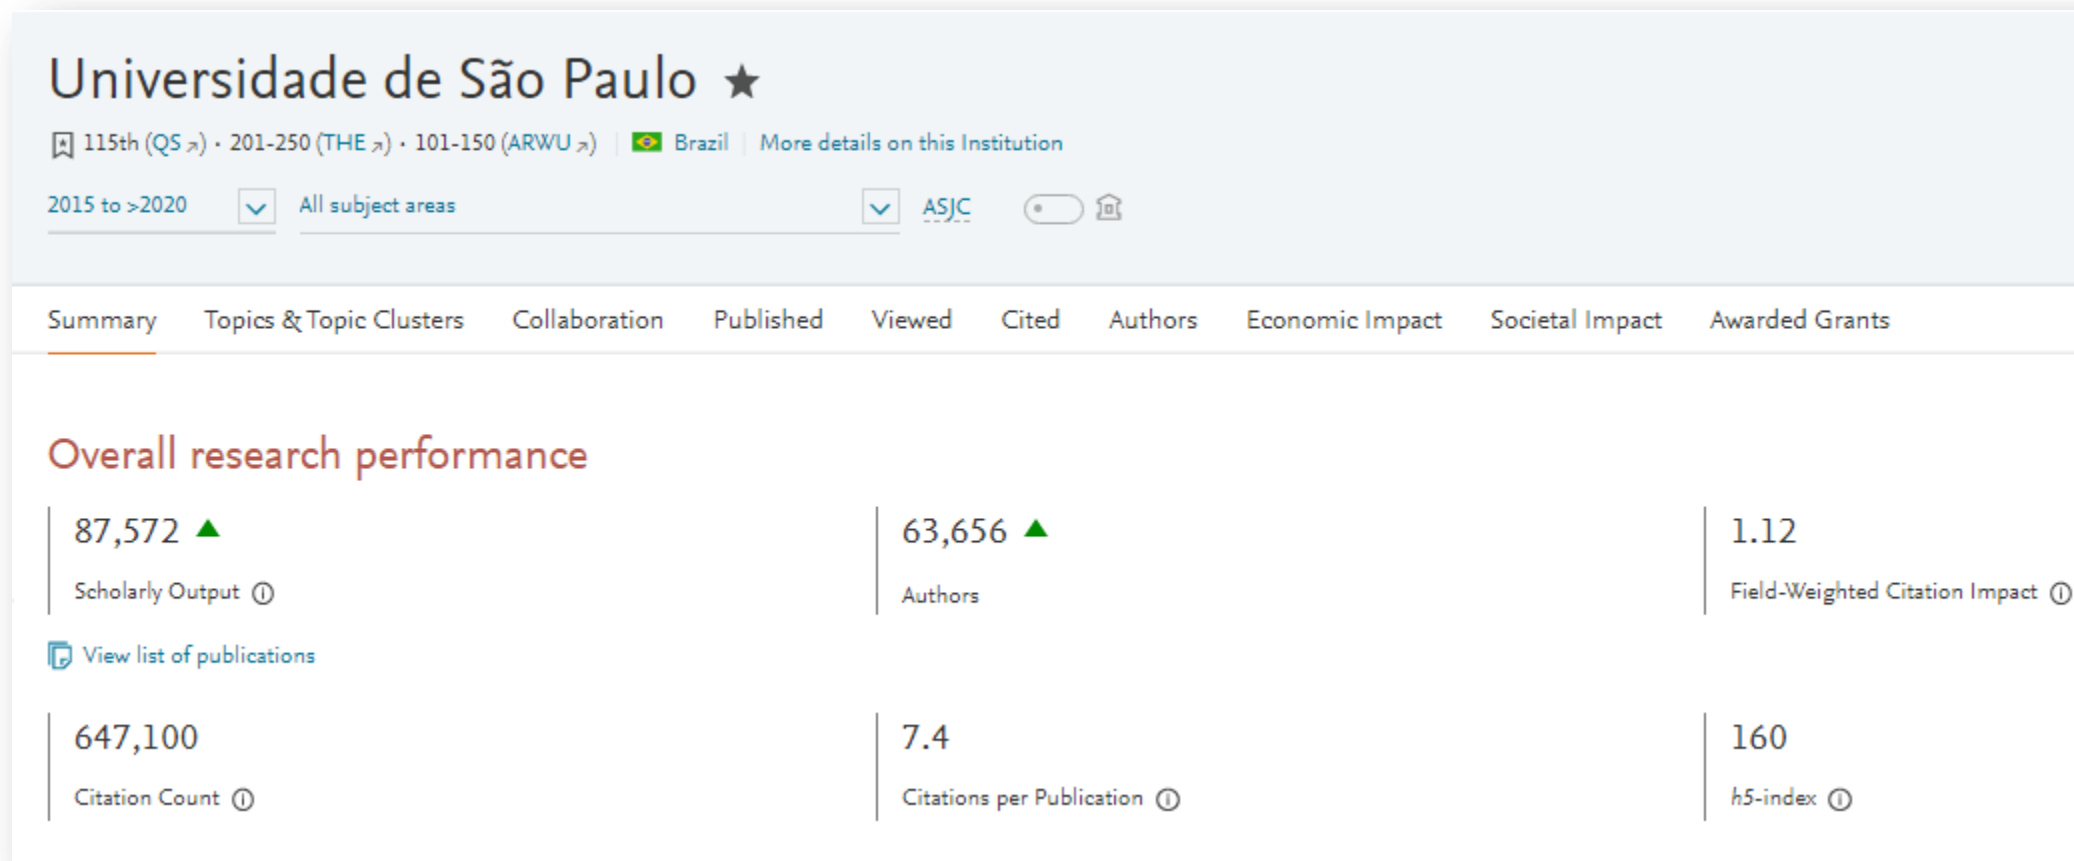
Universidade de São Paulo ★

115th (QS ↗) · 201-250 (THE ↗) · 101-150 (ARWU ↗) | Brazil | More details on this Institution

2015 to >2020

All subject areas

ASJC

Summary Topics & Topic Clusters Collaboration Published Viewed Cited Authors Economic Impact Societal Impact Awarded Grants

Overall research performance

87,572
Scholarly Output ⓘ

63,656
Authors

1.12
Field-Weighted Citation Impact ⓘ

View list of publications

647,100
Citation Count ⓘ

7.4
Citations per Publication ⓘ

160
h5-index ⓘ